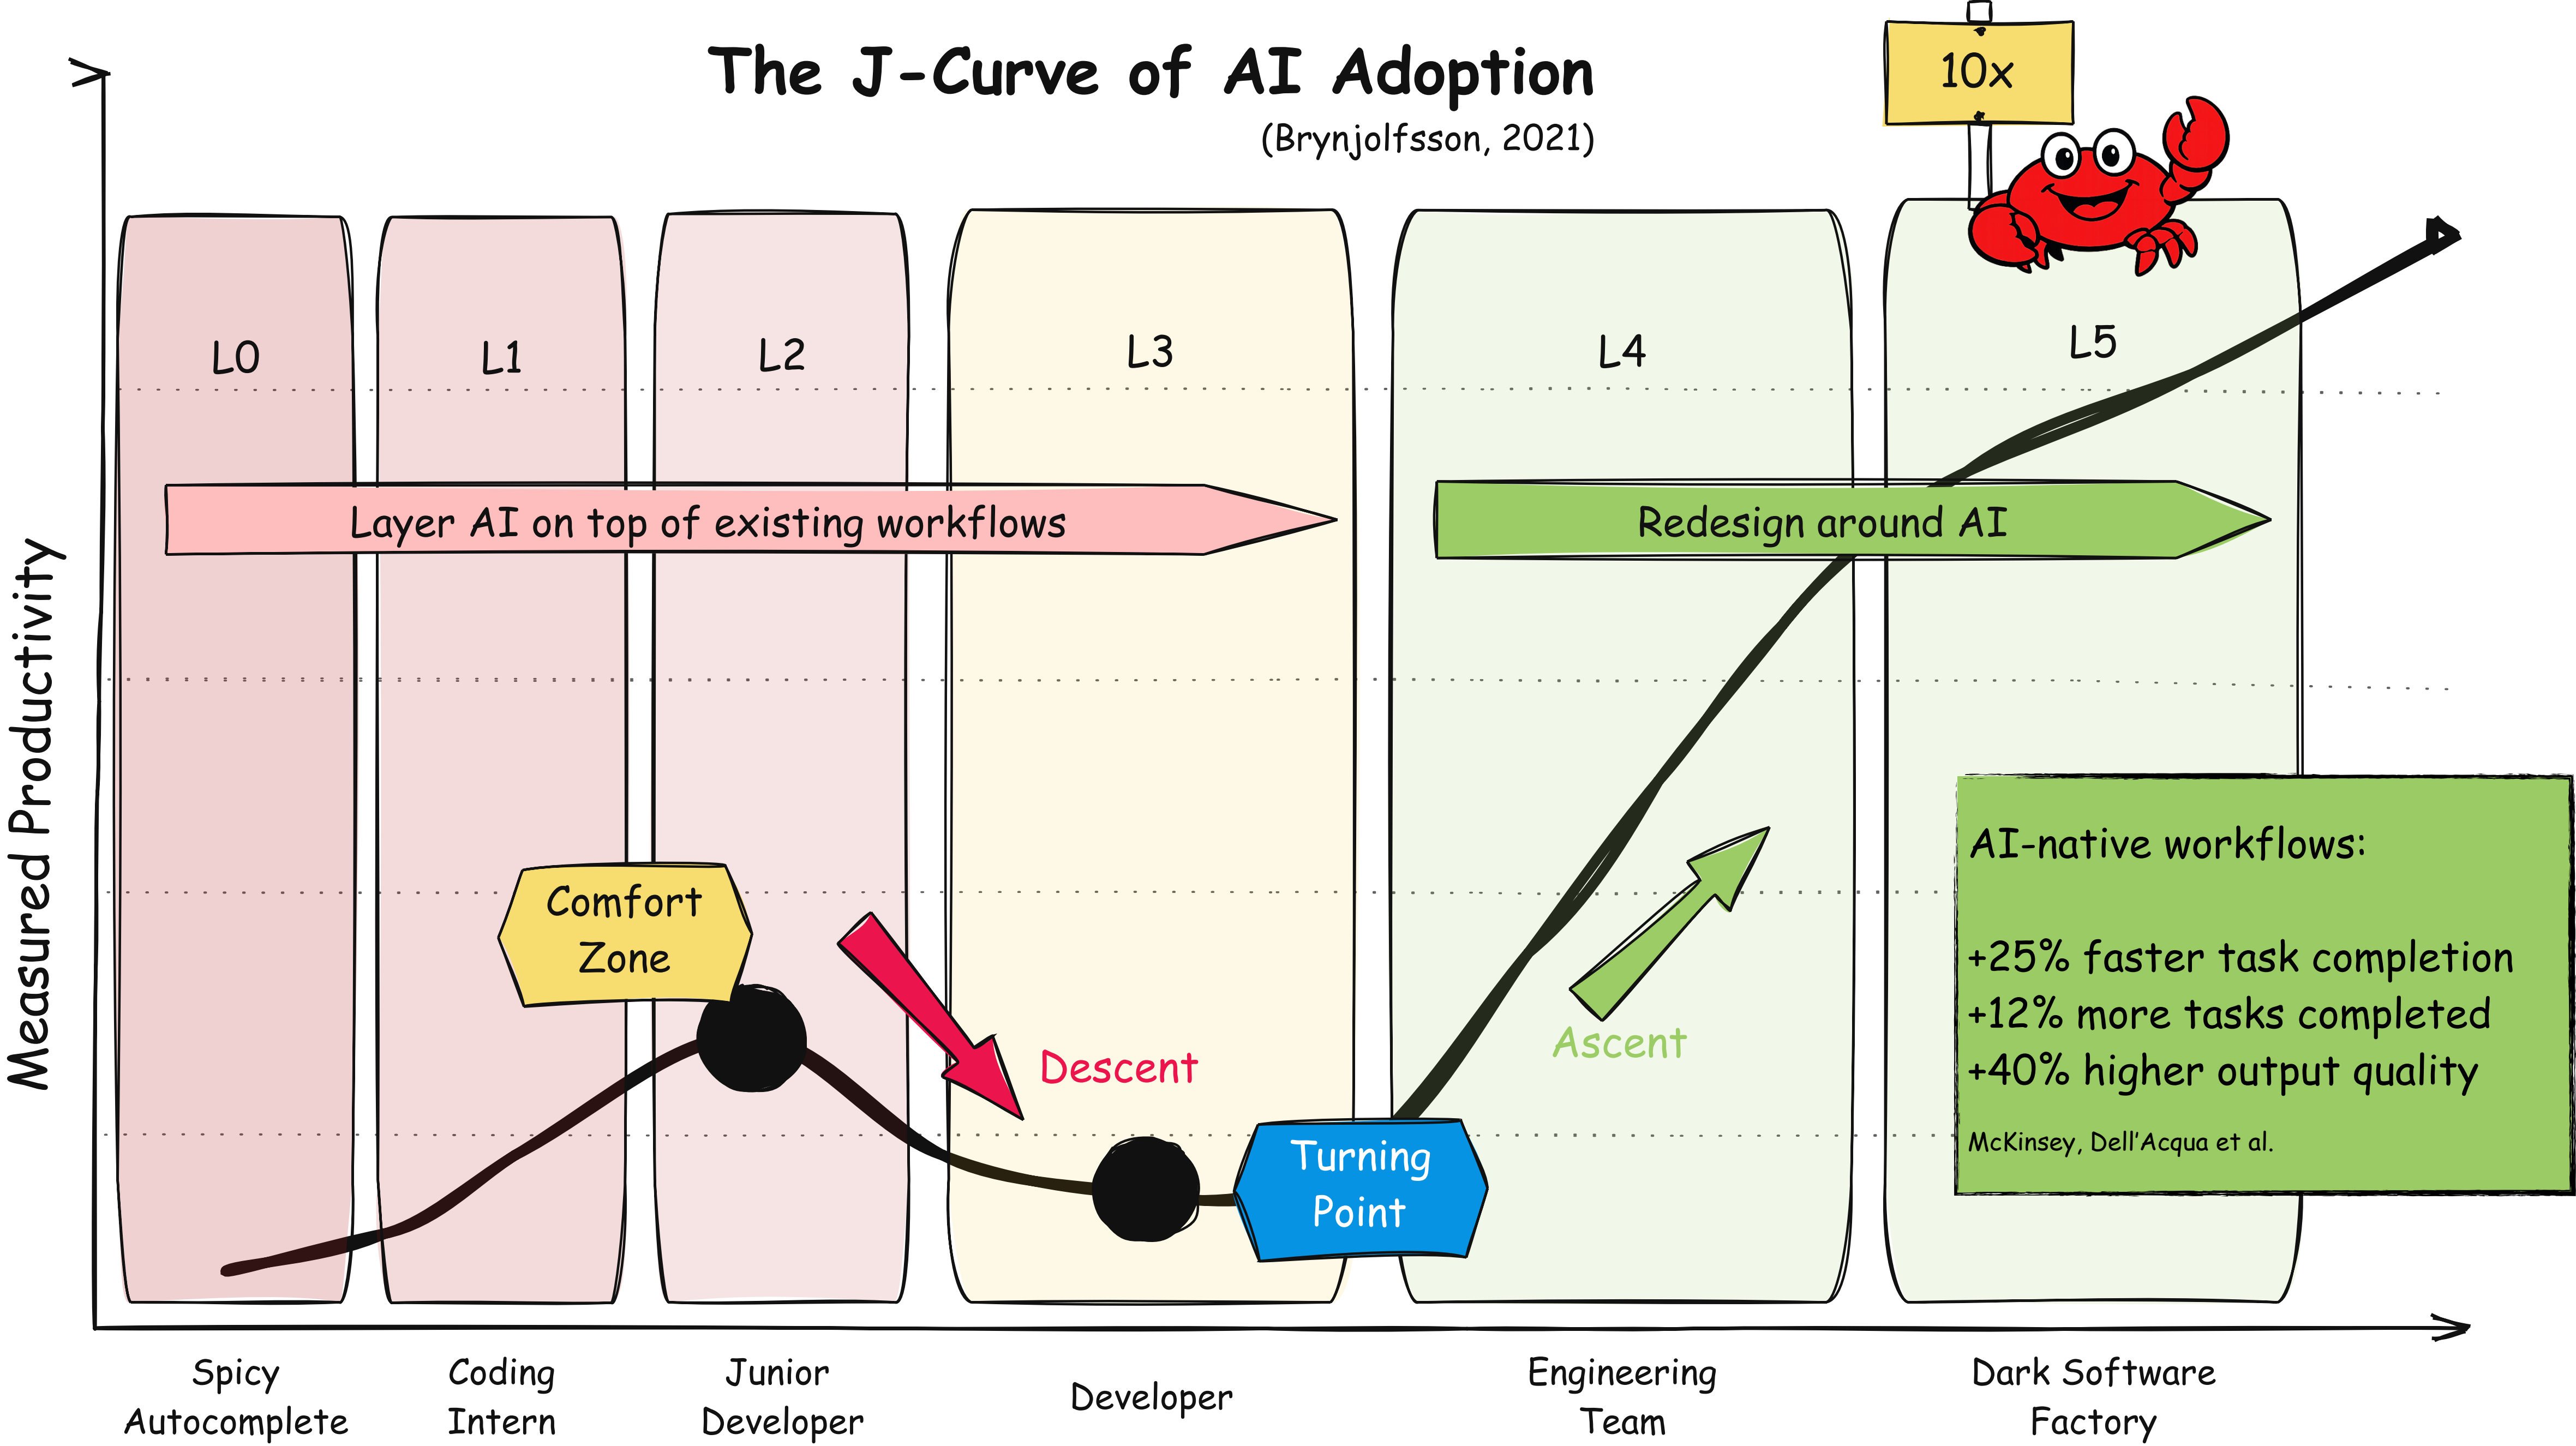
The J-Curve of AI Adoption

(Brynjolfsson, 2021)

10x

Measured Productivity

L0

L1

L2

L3

L4

L5

Layer AI on top of existing workflows

Redesign around AI

Comfort Zone

Descent

Ascent

Turning Point

AI-native workflows:

+25% faster task completion
+12% more tasks completed
+40% higher output quality

McKinsey, Dell'Acqua et al.

Spicy Autocomplete

Coding Intern

Junior Developer

Developer

Engineering Team

Dark Software Factory